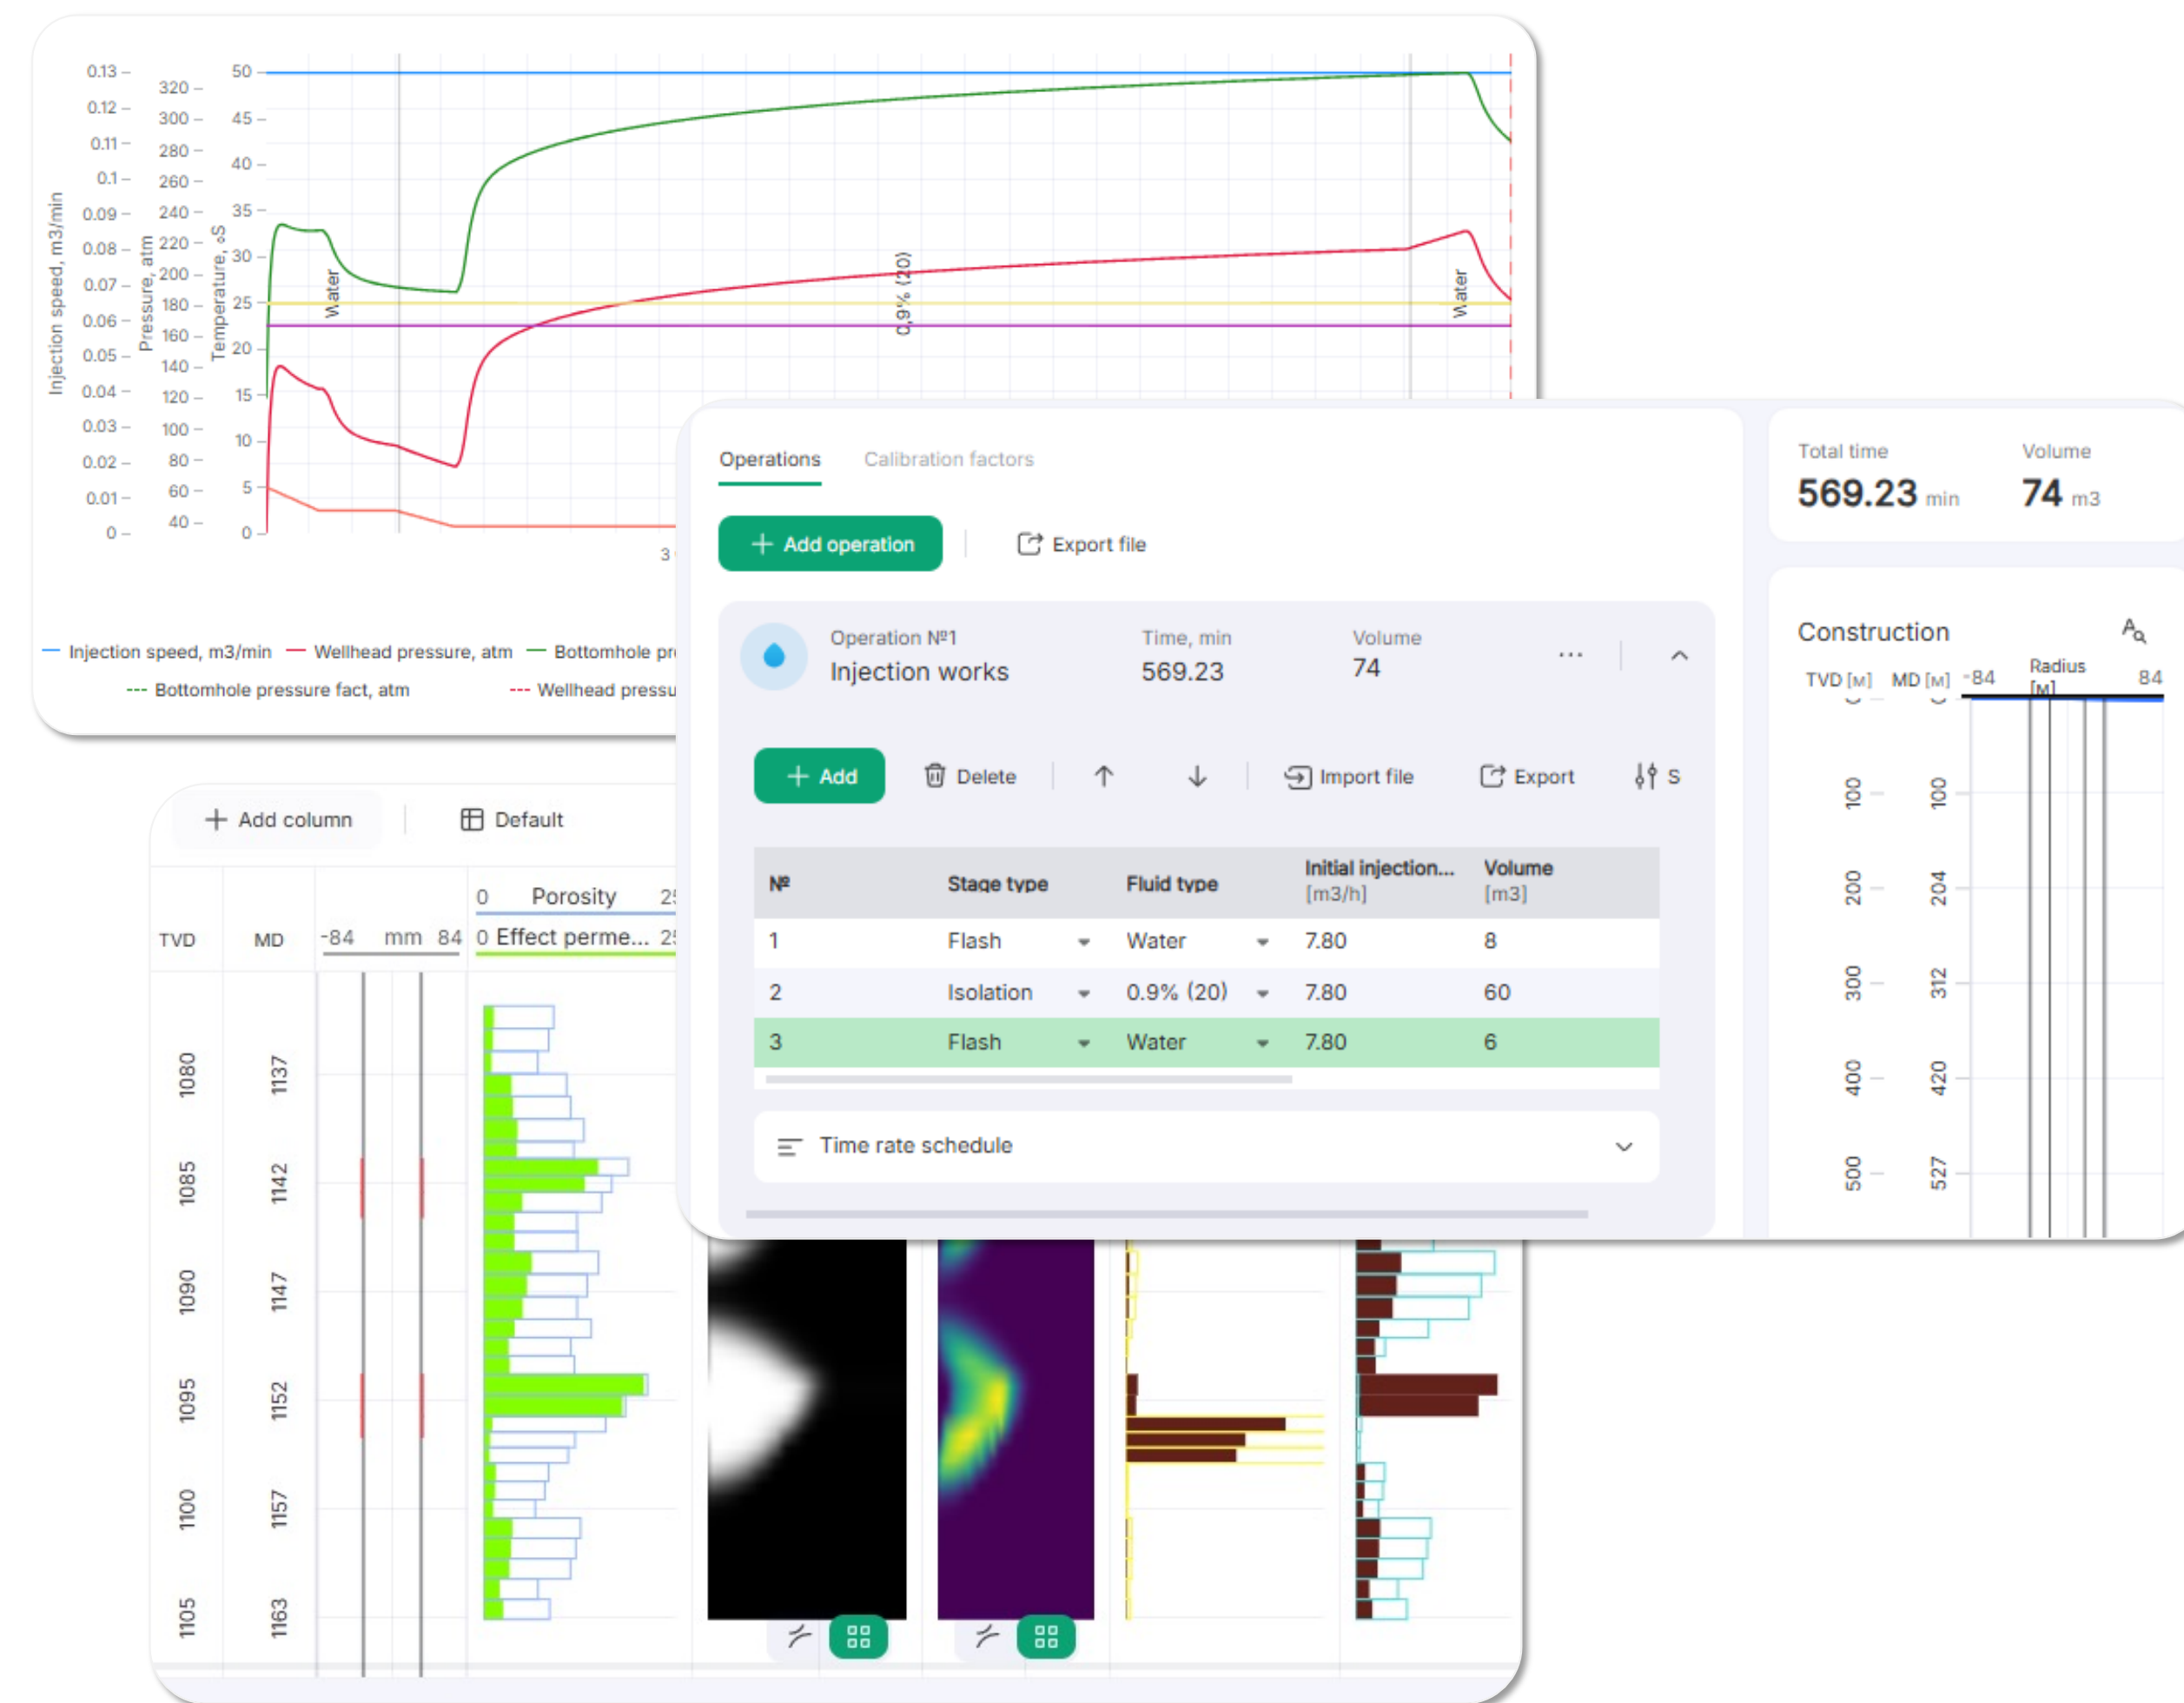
0.13
0.12
0.11
0.1
0.09
0.08
0.07
0.06
0.05
0.04
0.03
0.02
0.01
0

320
300
280
260
240
220
200
180
160
140
120
100
80
60
40

50
45
40
35
30
25
20
15
10
5
0

Injection speed, m3/min
Pressure, atm
Temperature, oS

Water
0.9% (20)
Water

3

— Injection speed, m3/min — Wellhead pressure, atm — Bottomhole pr
--- Bottomhole pressure fact, atm --- Wellhead pressu

Operations Calibration factors

+ Add operation | Export file

Operation №1
Injection works
Time, min
569.23
Volume
74
...

+ Add  Delete  ↑  ↓  Import file  Export  S

| № | Stage type | Fluid type | Initial injection... [m3/h] | Volume [m3] |
|---|---|---|---|---|
| 1 | Flash | Water | 7.80 | 8 |
| 2 | Isolation | 0.9% (20) | 7.80 | 60 |
| 3 | Flash | Water | 7.80 | 6 |

Time rate schedule

Total time
569.23 min
Volume
74 m3

Construction
TVD [м] MD [м] -84 Radius [м] 84
100 100
200 204
300 312
400 420
500 527

+ Add column | Default

TVD MD -84 mm 84
0 Porosity 25
0 Effect perme... 25

1080 1137
1085 1142
1090 1147
1095 1152
1100 1157
1105 1163